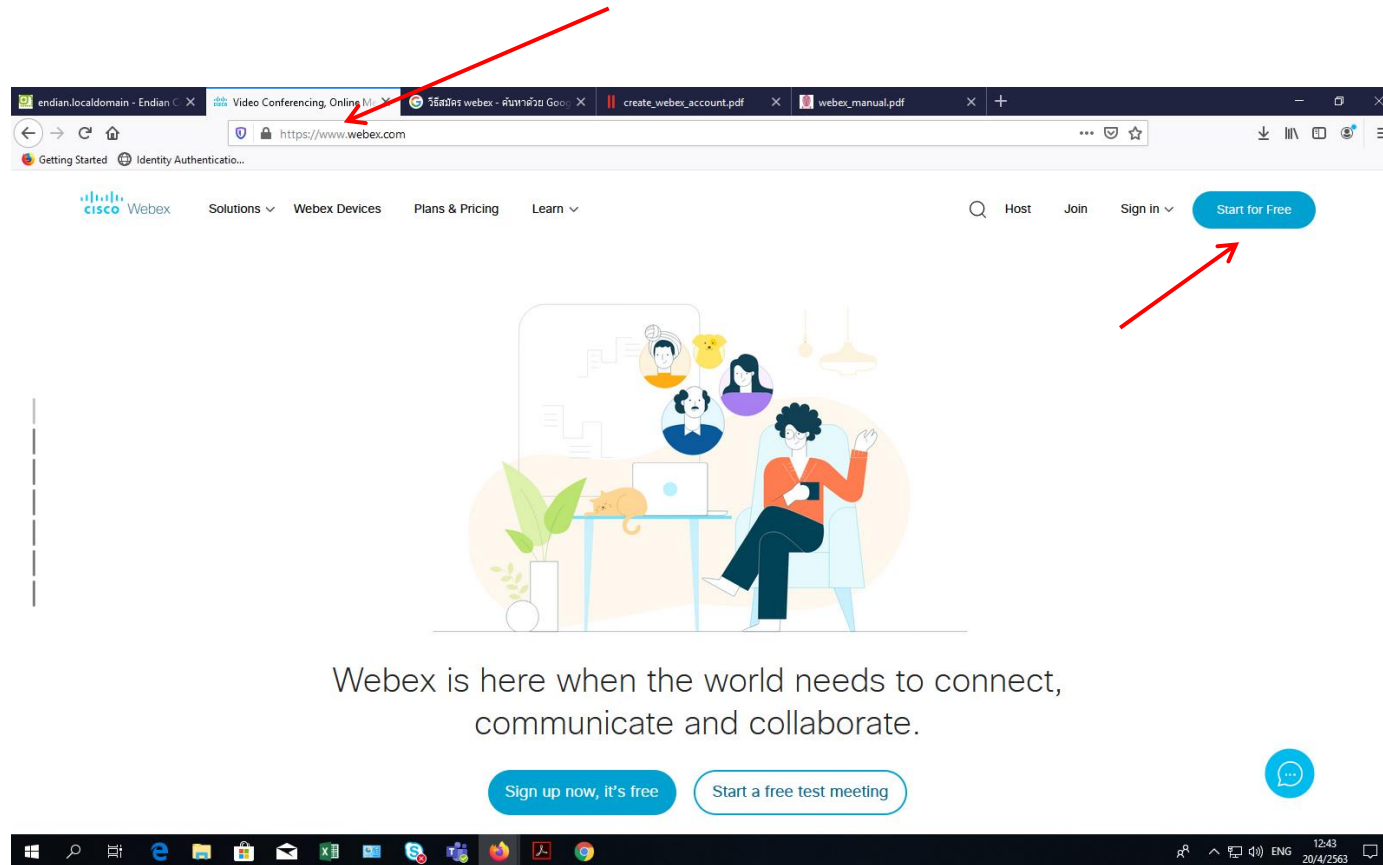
endian.localdomain - Endian C
Video Conferencing, Online M
วิธีสมัคร webex - ค้นหาด้วย Goog
create_webex_account.pdf
webex_manual.pdf

https://www.webex.com

Getting Started
Identity Authenticatio...

cisco Webex
Solutions
Webex Devices
Plans & Pricing
Learn
Host
Join
Sign in
Start for Free

Webex is here when the world needs to connect, communicate and collaborate.

Sign up now, it's free
Start a free test meeting

ENG
12:43
20/4/2563